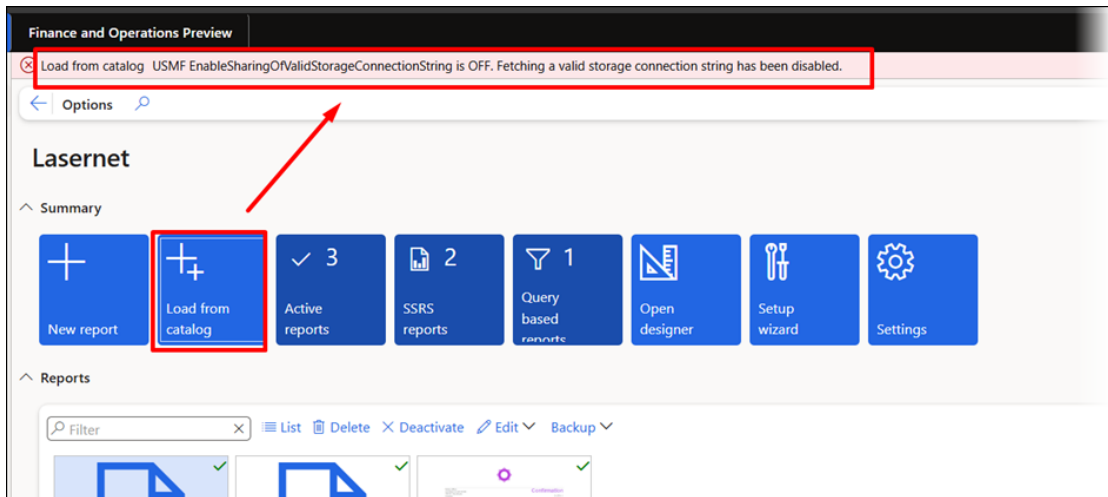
Finance and Operations Preview

Load from catalog USMF EnableSharingOfValidStorageConnectionString is OFF. Fetching a valid storage connection string has been disabled.

Options

Lasernet

Summary

New report

Load from catalog

3
Active reports

2
SSRS reports

1
Query based reports

Open designer

Setup wizard

Settings

Reports

Filter

List Delete Deactivate Edit Backup

Confirmation